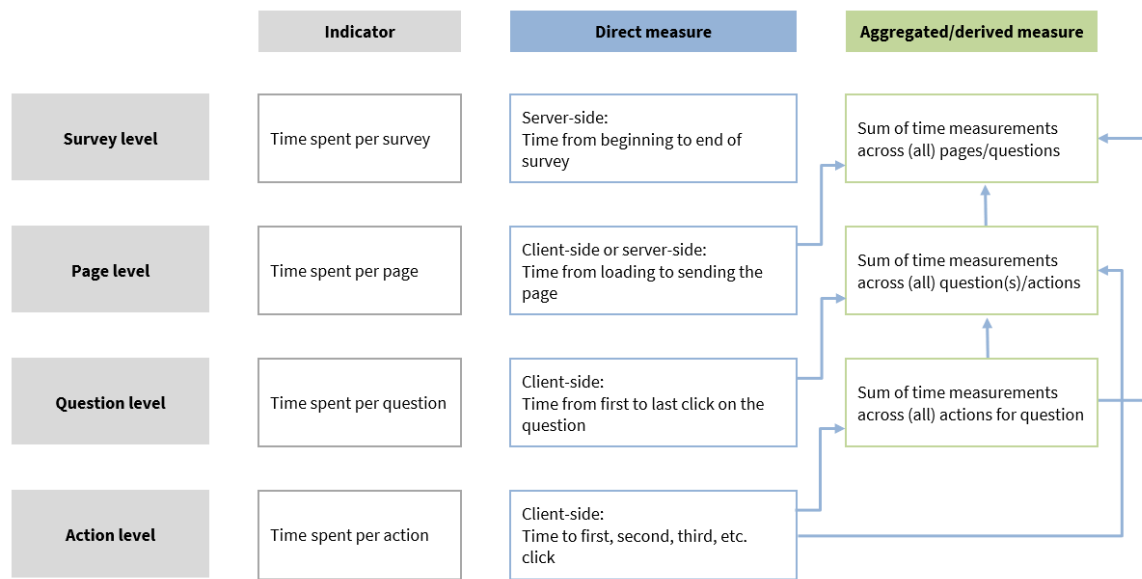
| | Indicator | Direct measure | Aggregated/derived measure |
|---|---|---|---|
| Survey level | Time spent per survey | Server-side: Time from beginning to end of survey | Sum of time measurements across (all) pages/questions |
| Page level | Time spent per page | Client-side or server-side: Time from loading to sending the page | Sum of time measurements across (all) question(s)/actions |
| Question level | Time spent per question | Client-side: Time from first to last click on the question | Sum of time measurements across (all) actions for question |
| Action level | Time spent per action | Client-side: Time to first, second, third, etc. click | |